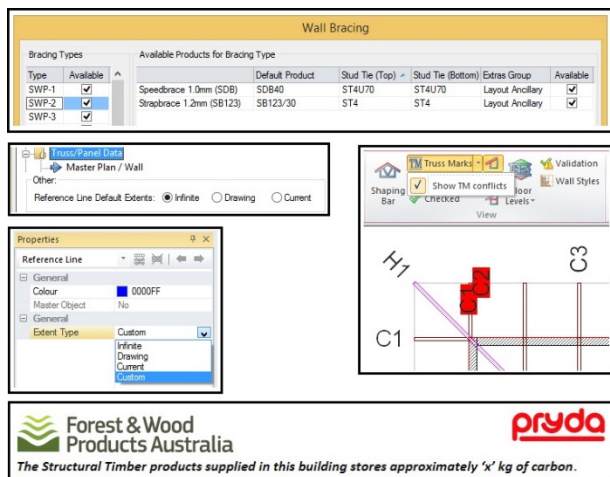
Wall Bracing

Bracing Types

| Type | Available |
|---|---|
| SWP-1 | ✔ |
| SWP-2 | ✔ |
| SWP-3 | ✔ |

Available Products for Bracing Type

| | Default Product | Stud Tie (Top) | Stud Tie (Bottom) | Extras Group | Available |
|---|---|---|---|---|---|
| Speedbrace 1.0mm (SDB) | SDB40 | ST4U70 | ST4U70 | Layout Ancillary | ✔ |
| Strapbrace 1.2mm (SB123) | SB123/30 | ST4 | ST4 | Layout Ancillary | ✔ |

Truss/Panel Data
Master Plan / Wall
Other:
Reference Line Default Extents: Infinite Drawing Current

Properties
Reference Line
General
Colour 0000FF
Master Object No
General
Extent Type Custom
Infinite
Drawing
Current
Custom

Shaping Bar
TM Truss Marks
Show TM conflicts
Checked
Floor Levels
Validation
Wall Styles
View

H1
C3
C1
C2

Forest & Wood Products Australia
pryda
The Structural Timber products supplied in this building stores approximately 'x' kg of carbon.